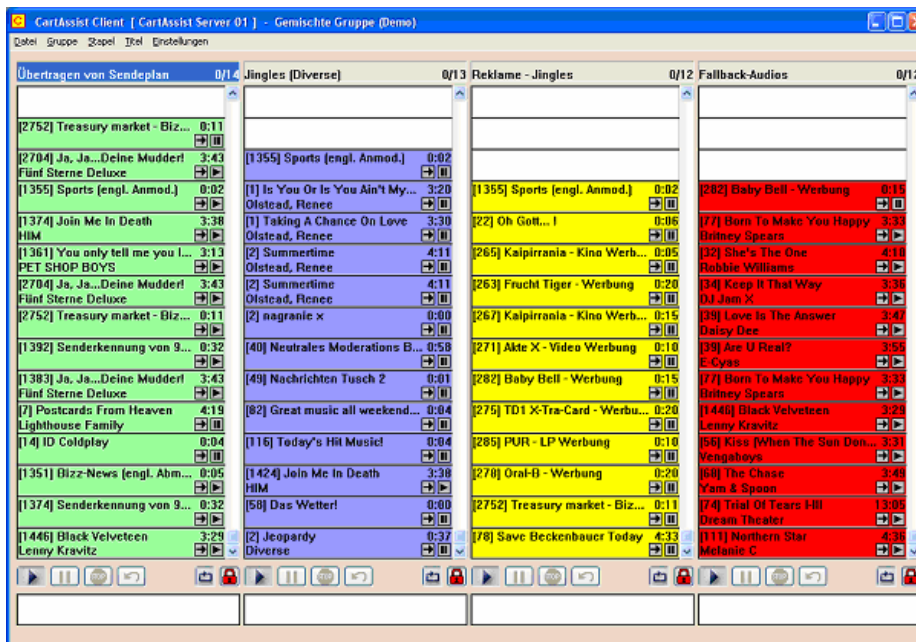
CartAssist Client [ CartAssist Server 01 ] - Gemischte Gruppe (Demo)

Datei Gruppe Stapel Titel Einstellungen

Übertragen von Sendeplan 0/14
[2752] Treasury market - Biz... 0:11
[2704] Ja, Ja...Deine Mudder! 3:43
Fünf Sterne Deluxe
[1355] Sports (engl. Anmod.) 0:02
[1374] Join Me In Death 3:38
HIM
[1361] You only tell me you l... 3:13
PET SHOP BOYS
[2704] Ja, Ja...Deine Mudder! 3:43
Fünf Sterne Deluxe
[2752] Treasury market - Biz... 0:11
[1392] Senderkennung von 9... 0:32
[1383] Ja, Ja...Deine Mudder! 3:43
Fünf Sterne Deluxe
[7] Postcards From Heaven 4:19
Lighthouse Family
[14] ID Coldplay 0:04
[1351] Bizz-News (engl. Abm... 0:05
[1374] Senderkennung von 9... 0:32
[1446] Black Velveteen 3:29
Lenny Kravitz

Jingles (Diverse) 0/13
[1355] Sports (engl. Anmod.) 0:02
[1] Is You Or Is You Ain't My... 3:20
Olstead, Renee
[1] Taking A Chance On Love 3:30
Olstead, Renee
[2] Summertime 4:11
Olstead, Renee
[2] Summertime 4:11
Olstead, Renee
[2] nagranie x 0:00
[40] Neutrales Moderations B... 0:58
[49] Nachrichten Tusch 2 0:01
[82] Great music all weekend... 0:04
[116] Today's Hit Music! 0:04
[1424] Join Me In Death 3:38
HIM
[58] Das Wetter! 0:00
[2] Jeopardy 0:37
Diverse

Reklame - Jingles 0/12
[1355] Sports (engl. Anmod.) 0:02
[22] Oh Gott... ! 0:06
[265] Kaipirrania - Kino Werb... 0:05
[263] Frucht Tiger - Werbung 0:20
[267] Kaipirrania - Kino Werb... 0:15
[271] Akte X - Video Werbung 0:10
[282] Baby Bell - Werbung 0:15
[275] TD1 X-Tra-Card - Werbu... 0:20
[285] PUR - LP Werbung 0:10
[278] Oral-B - Werbung 0:20
[2752] Treasury market - Biz... 0:11
[78] Save Beckenbauer Today 4:33

Fallback-Audios 0/12
[282] Baby Bell - Werbung 0:15
[77] Born To Make You Happy 3:33
Britney Spears
[32] She's The One 4:10
Robbie Williams
[34] Keep It That Way 3:36
DJ Jam X
[39] Love Is The Answer 3:47
Daisy Dee
[39] Are U Real? 3:55
E-Cyas
[77] Born To Make You Happy 3:33
Britney Spears
[1446] Black Velveteen 3:29
Lenny Kravitz
[56] Kiss (When The Sun Don... 3:31
Vengaboys
[68] The Chase 3:49
Yam & Spoon
[74] Trial Of Tears I-III 13:05
Dream Theater
[111] Northern Star 4:36
Melanie C